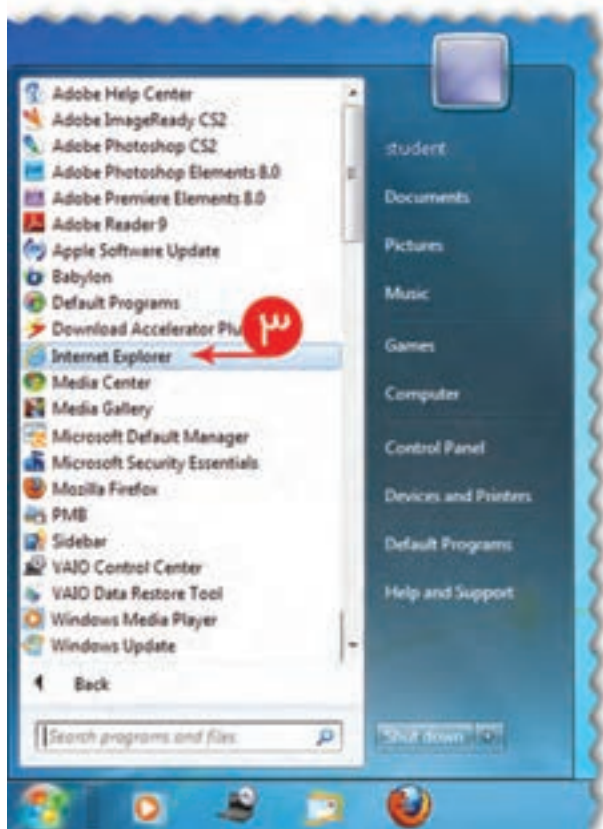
Adobe Help Center
Adobe ImageReady CS2
Adobe Photoshop CS2
Adobe Photoshop Elements 8.0
Adobe Premiere Elements 8.0
Adobe Reader 9
Apple Software Update
Babylon
Default Programs
Download Accelerator Plu
Internet Explorer
Media Center
Media Gallery
Microsoft Default Manager
Microsoft Security Essentials
Mozilla Firefox
PMB
Sidebar
VAIO Control Center
VAIO Data Restore Tool
Windows Media Player
Windows Update
Back
Search programs and files

۳

student
Documents
Pictures
Music
Games
Computer
Control Panel
Devices and Printers
Default Programs
Help and Support
Shut down